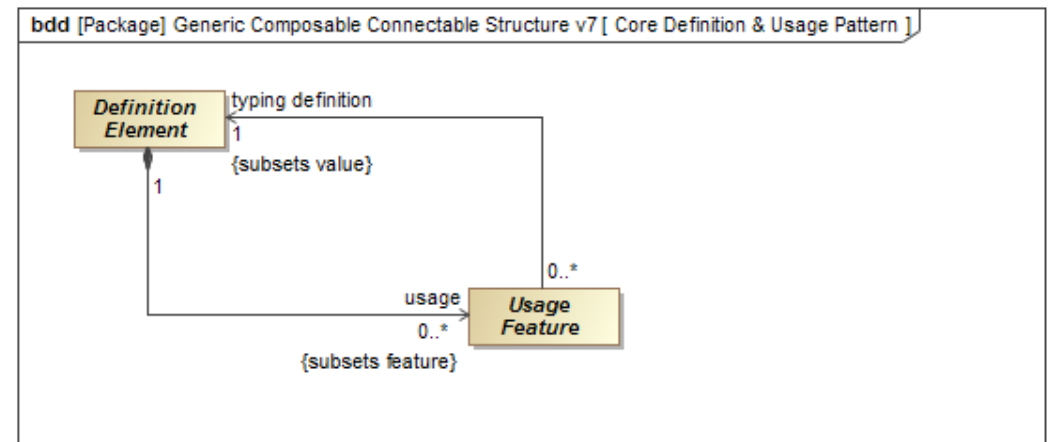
bdd [Package] Generic Composable Connectable Structure v7 [ Core Definition & Usage Pattern ]

Definition Element

typing definition

1

{subsets value}

1

0..*

usage

Usage Feature

0..*

{subsets feature}